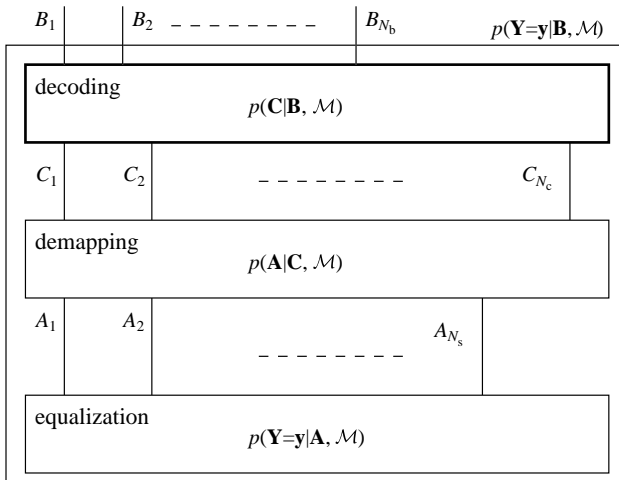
$B_1$ $B_2$ - - - - - - - - $B_{N_b}$ $p(\mathbf{Y}=\mathbf{y}|\mathbf{B}, \mathcal{M})$

decoding
$p(\mathbf{C}|\mathbf{B}, \mathcal{M})$

$C_1$ $C_2$ - - - - - - - - $C_{N_c}$

demapping
$p(\mathbf{A}|\mathbf{C}, \mathcal{M})$

$A_1$ $A_2$ - - - - - - - - $A_{N_s}$

equalization
$p(\mathbf{Y}=\mathbf{y}|\mathbf{A}, \mathcal{M})$